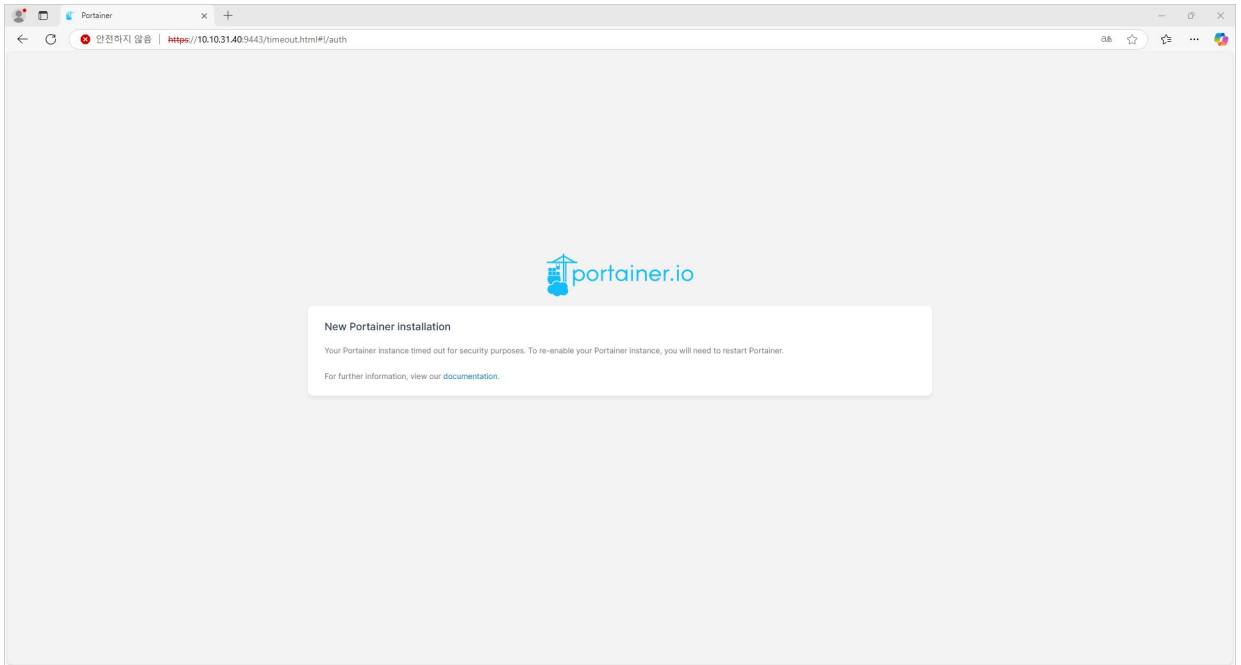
Portainer

안전하지 않음 | https://10.10.31.40:9443/timeout.html#!/auth

portainer.io

New Portainer installation

Your Portainer instance timed out for security purposes. To re-enable your Portainer instance, you will need to restart Portainer.

For further information, view our documentation.